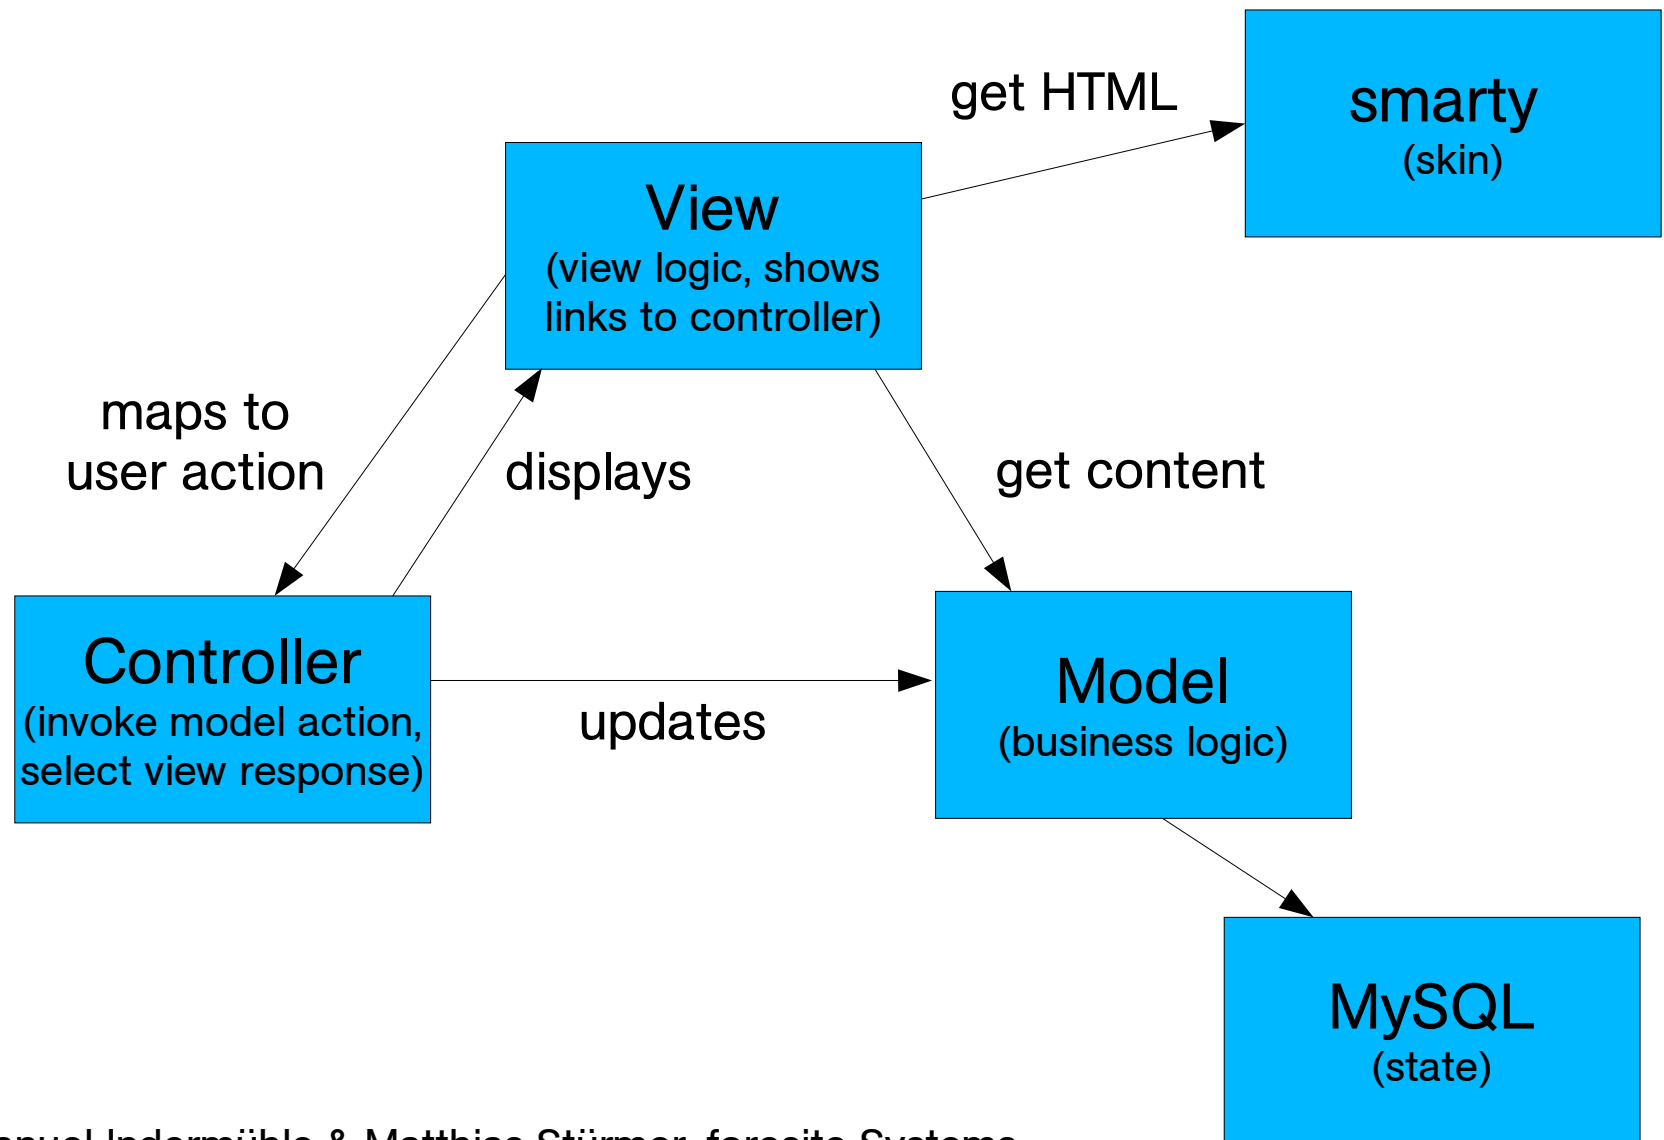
get HTML

smarty
(skin)

View
(view logic, shows links to controller)

maps to
user action

displays

get content

Controller
(invoke model action, select view response)

updates

Model
(business logic)

MySQL
(state)

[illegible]nuel Indermühle & Matthias Stürmer, foresite Systems